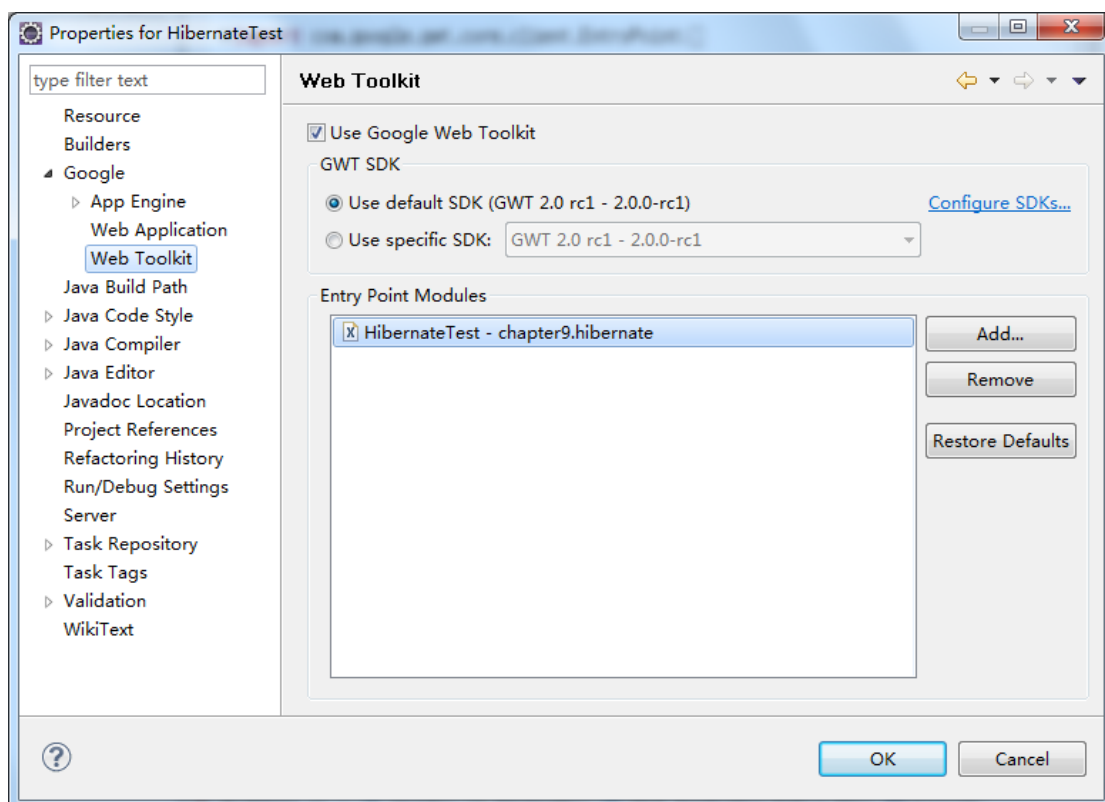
Properties for HibernateTest

type filter text

Resource
Builders
Google
App Engine
Web Application
Web Toolkit
Java Build Path
Java Code Style
Java Compiler
Java Editor
Javadoc Location
Project References
Refactoring History
Run/Debug Settings
Server
Task Repository
Task Tags
Validation
WikiText

Web Toolkit

Use Google Web Toolkit

GWT SDK

Use default SDK (GWT 2.0 rc1 - 2.0.0-rc1)

Configure SDKs...

Use specific SDK: GWT 2.0 rc1 - 2.0.0-rc1

Entry Point Modules

HibernateTest - chapter9.hibernate

Add...

Remove

Restore Defaults

OK

Cancel